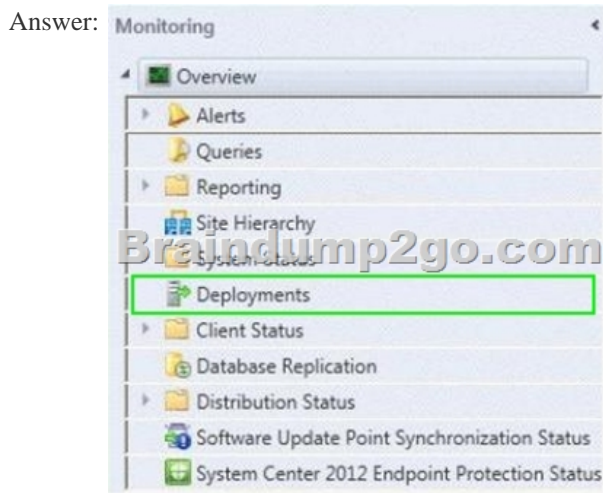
Answer: Monitoring

Overview

Alerts

Queries

Reporting

Site Hierarchy

Braindump2go.com

System Status

Deployments

Client Status

Database Replication

Distribution Status

Software Update Point Synchronization Status

System Center 2012 Endpoint Protection Status